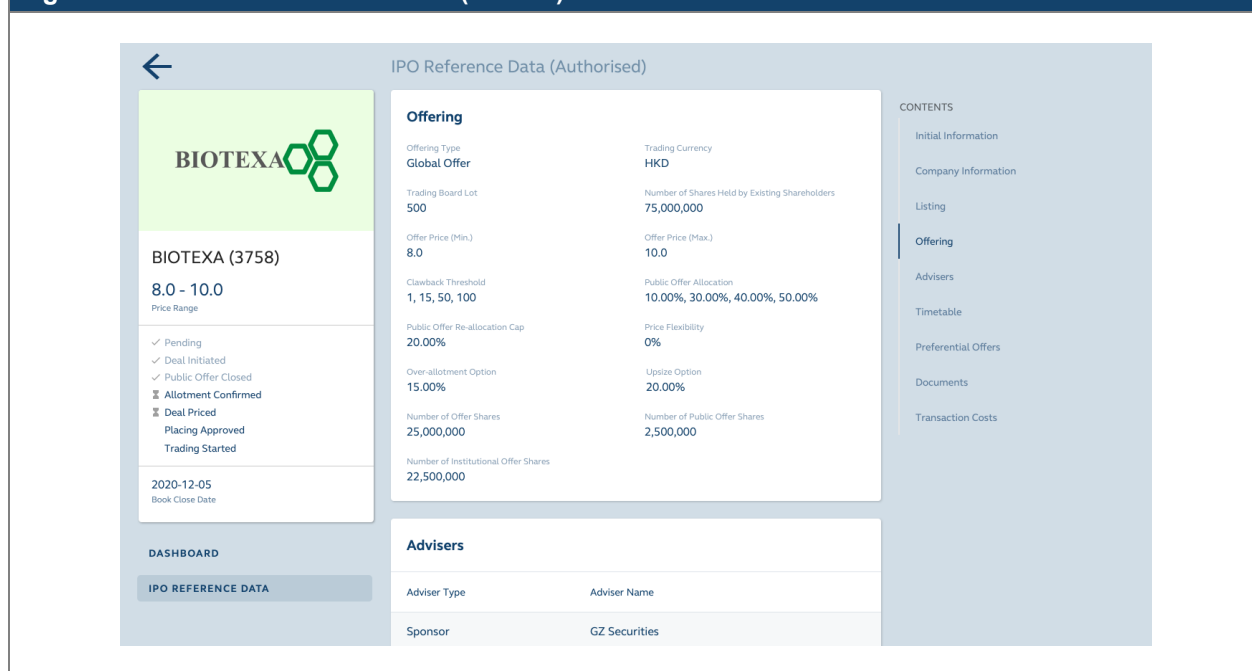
IPO Reference Data (Authorised)

BIOTEXA

BIOTEXA (3758)

8.0 - 10.0
Price Range

✓ Pending
✓ Deal Initiated
✓ Public Offer Closed
⌛ Allotment Confirmed
⌛ Deal Priced
Placing Approved
Trading Started

2020-12-05
Book Close Date

DASHBOARD

IPO REFERENCE DATA

Offering

Offering Type
Global Offer

Trading Currency
HKD

Trading Board Lot
500

Number of Shares Held by Existing Shareholders
75,000,000

Offer Price (Min.)
8.0

Offer Price (Max.)
10.0

Clawback Threshold
1, 15, 50, 100

Public Offer Allocation
10.00%, 30.00%, 40.00%, 50.00%

Public Offer Re-allocation Cap
20.00%

Price Flexibility
0%

Over-allotment Option
15.00%

Upsize Option
20.00%

Number of Offer Shares
25,000,000

Number of Public Offer Shares
2,500,000

Number of Institutional Offer Shares
22,500,000

Advisers

| Adviser Type | Adviser Name |
|---|---|
| Sponsor | GZ Securities |

CONTENTS
Initial Information
Company Information
Listing
Offering
Advisers
Timetable
Preferential Offers
Documents
Transaction Costs